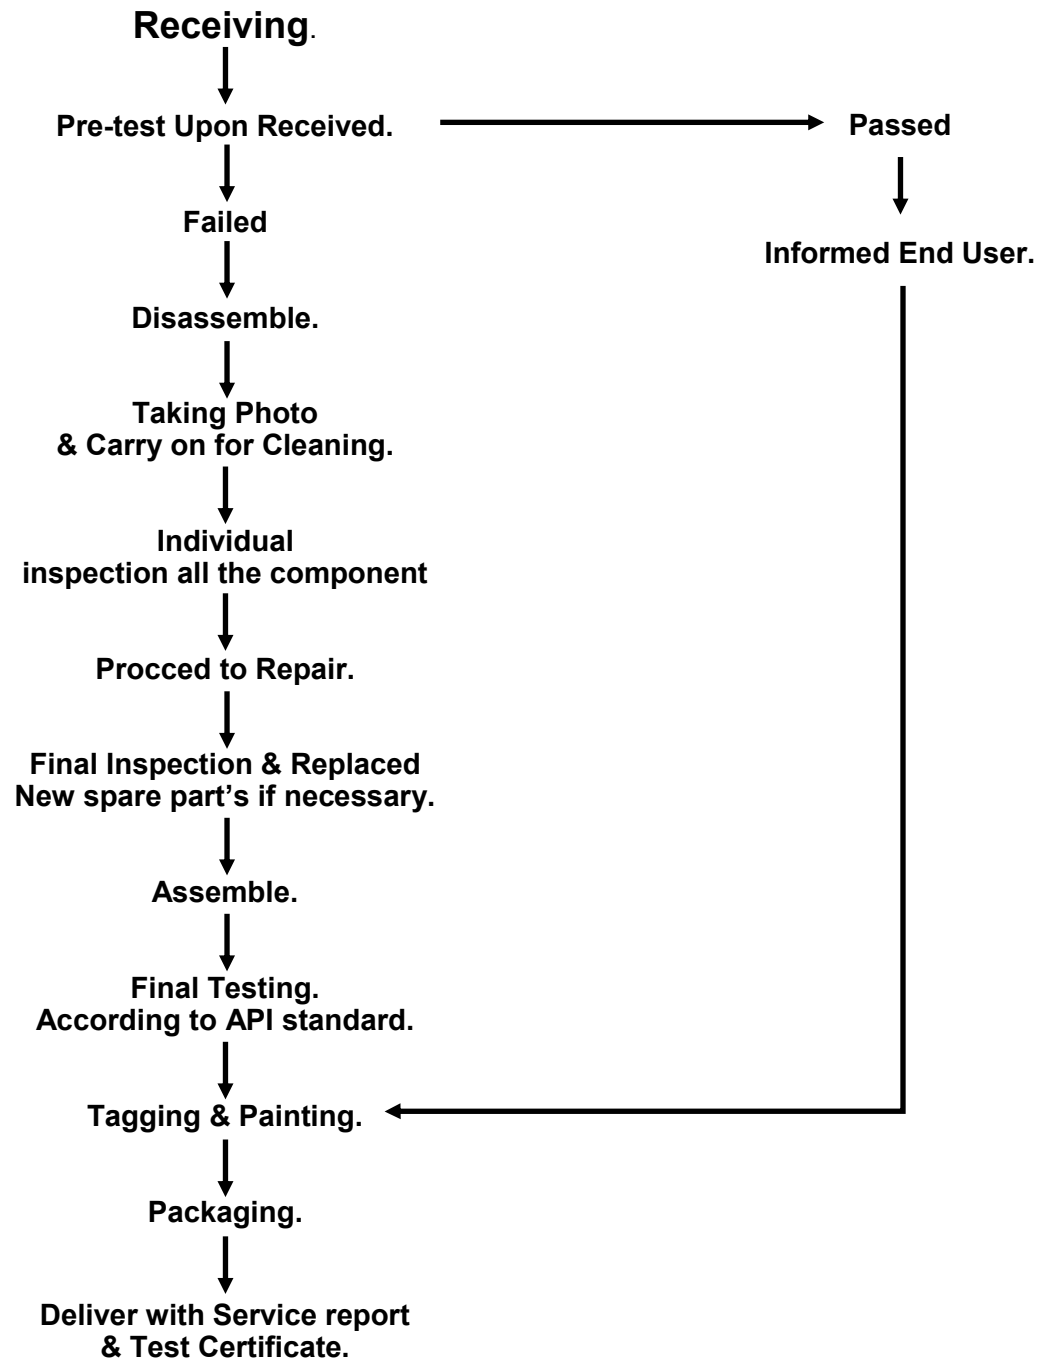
Receiving.

Pre-test Upon Received.

Passed

Informed End User.

Failed

Disassemble.

Taking Photo
& Carry on for Cleaning.

Individual
inspection all the component

Procced to Repair.

Final Inspection & Replaced
New spare part's if necessary.

Assemble.

Final Testing.
According to API standard.

Tagging & Painting.

Packaging.

Deliver with Service report
& Test Certificate.